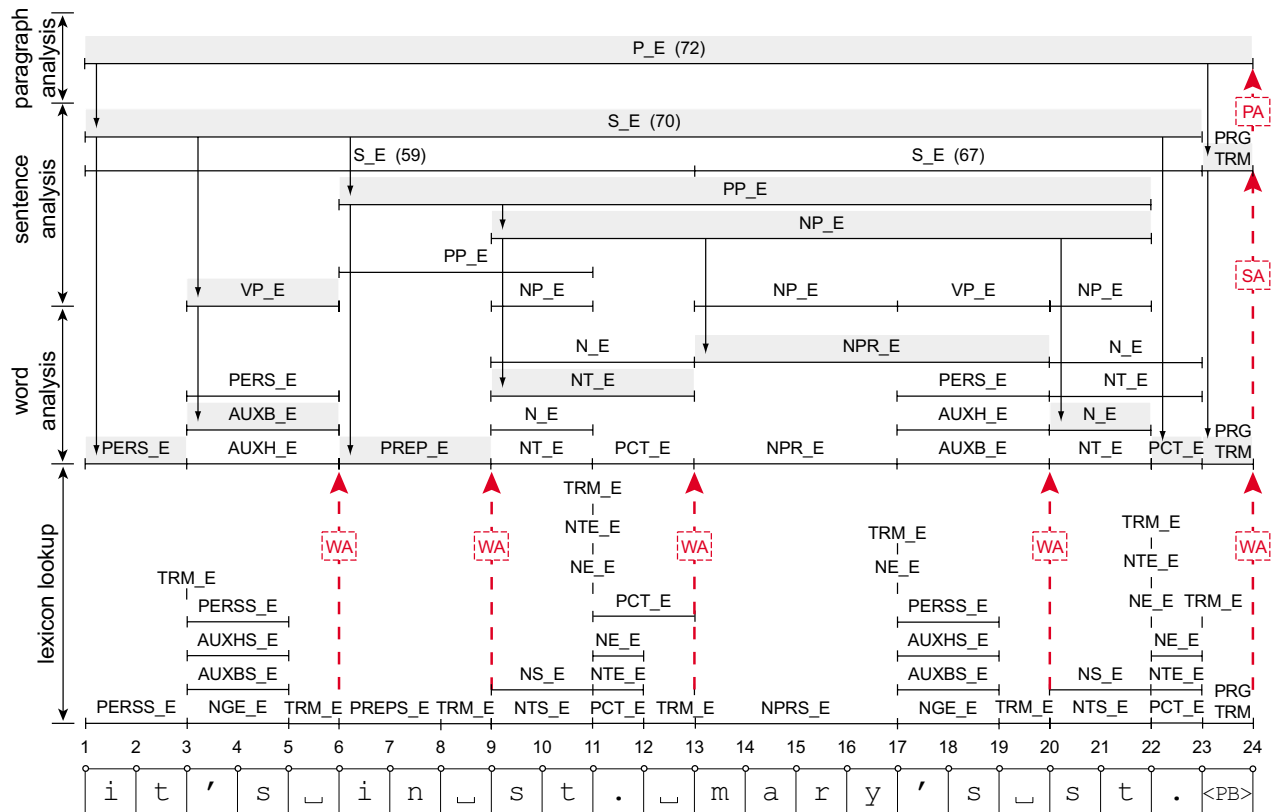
paragraph analysis

P_E (72)

PA

sentence analysis

S_E (70)

PRG TRM

S_E (59)

S_E (67)

PRG TRM

PP_E

NP_E

SA

PP_E

VP_E

NP_E

NP_E

VP_E

NP_E

word analysis

N_E

NPR_E

N_E

PERS_E

NT_E

PERS_E

NT_E

AUXB_E

N_E

AUXH_E

N_E

PERS_E

AUXH_E

PREP_E

NT_E

PCT_E

NPR_E

AUXB_E

NT_E

PCT_E

PRG TRM

lexicon lookup

TRM_E

NTE_E

NE_E

TRM_E

TRM_E

NE_E

NTE_E

WA

WA

WA

WA

WA

TRM_E

PCT_E

NE_E

TRM_E

PERSS_E

PERSS_E

NE_E

AUXHS_E

AUXHS_E

NS_E

NTE_E

AUXBS_E

AUXBS_E

NS_E

NTE_E

PERSS_E

NGE_E

TRM_E

PREPS_E

TRM_E

NTS_E

PCT_E

TRM_E

NPRS_E

NGE_E

TRM_E

NTS_E

PCT_E

PRG TRM

1 2 3 4 5 6 7 8 9 10 11 12 13 14 15 16 17 18 19 20 21 22 23 24

i t ’ s ␣ i n ␣ s t . ␣ m a r y ’ s ␣ s t . <PB>